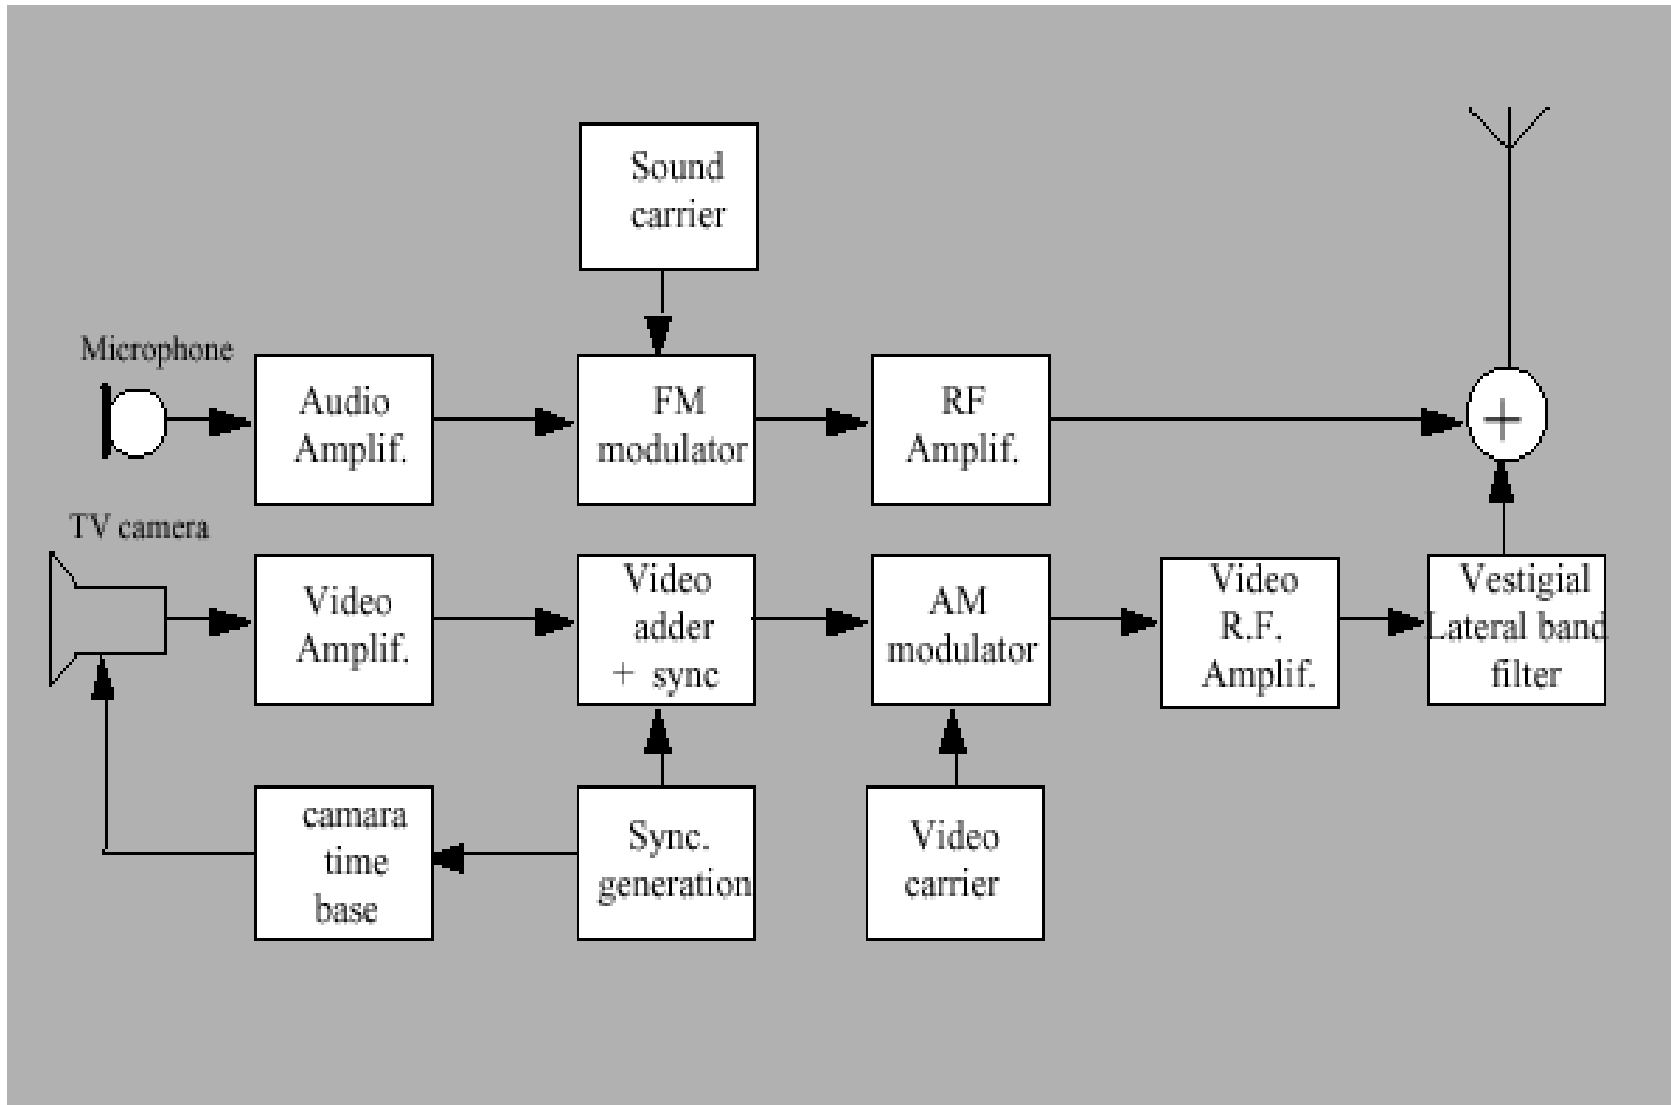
Sound carrier

Microphone

Audio Amplif.

FM modulator

RF Amplif.

+

TV camera

Video Amplif.

Video adder + sync

AM modulator

Video R.F. Amplif.

Vestigial Lateral band filter

camara time base

Sync. generation

Video carrier